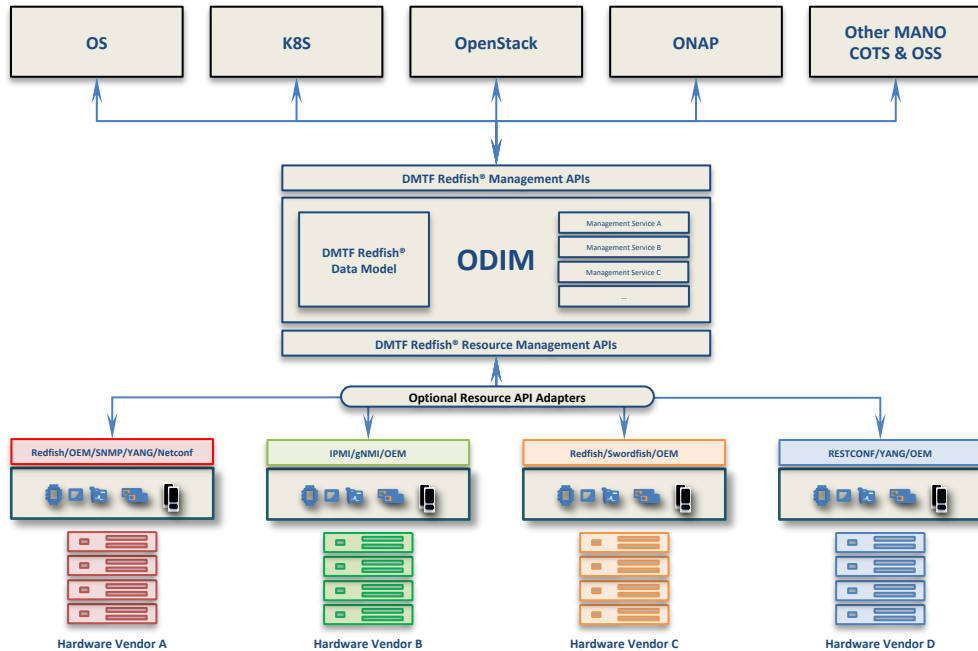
OS

K8S

OpenStack

ONAP

Other MANO COTS & OSS

DMTF Redfish® Management APIs

DMTF Redfish® Data Model

ODIM

Management Service A

Management Service B

Management Service C

...

DMTF Redfish® Resource Management APIs

Optional Resource API Adapters

Redfish/OEM/SNMP/YANG/Netconf

IPMI/gNMI/OEM

Redfish/Swordfish/OEM

RESTCONF/YANG/OEM

Hardware Vendor A

Hardware Vendor B

Hardware Vendor C

Hardware Vendor D